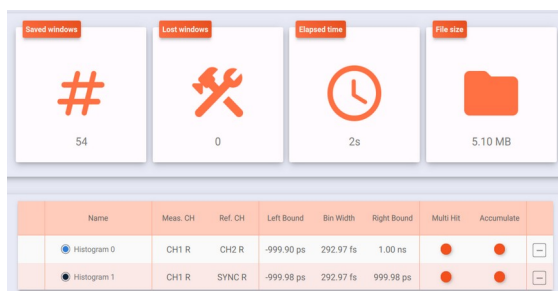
Saved windows

54

Lost windows

0

Elapsed time

2s

File size

5.10 MB

| | Name | Meas. CH | Ref. CH | Left Bound | Bin Width | Right Bound | Multi Hit | Accumulate | |
|---|---|---|---|---|---|---|---|---|---|
| | Histogram 0 | CH1 R | CH2 R | -999.90 ps | 292.97 fs | 1.00 ns | | | – |
| | Histogram 1 | CH1 R | SYNC R | -999.98 ps | 292.97 fs | 999.98 ps | | | – |